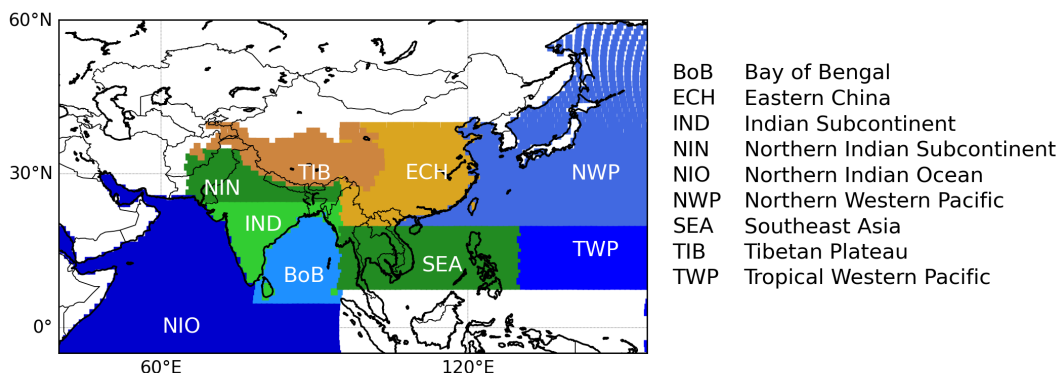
60°N
30°N
0°
60°E
120°E
TIB
ECH
NIN
IND
BoB
SEA
NWP
TWP
NIO

| | |
|---|---|
| BoB | Bay of Bengal |
| ECH | Eastern China |
| IND | Indian Subcontinent |
| NIN | Northern Indian Subcontinent |
| NIO | Northern Indian Ocean |
| NWP | Northern Western Pacific |
| SEA | Southeast Asia |
| TIB | Tibetan Plateau |
| TWP | Tropical Western Pacific |